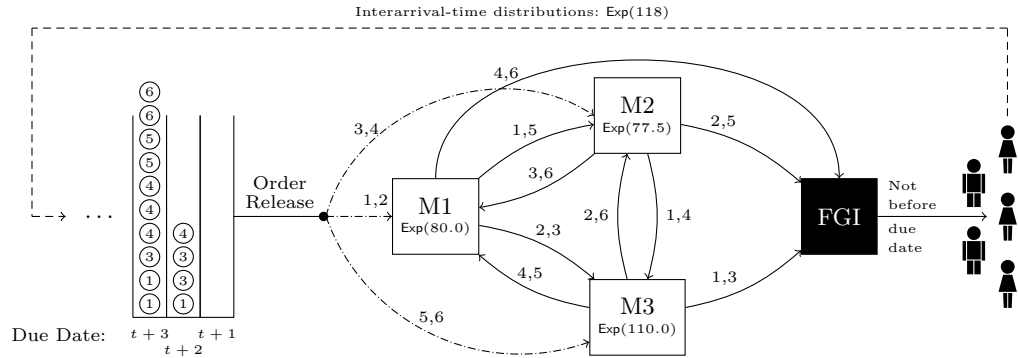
Interarrival-time distributions: Exp(118)

...

6
6
5
5
4
4
4
3
1
1

4
3
3
1

Due Date: $t+3$ $t+2$ $t+1$

Order Release

1,2

3,4

4,6

M1
Exp(80.0)

M2
Exp(77.5)

M3
Exp(110.0)

1,5

3,6

2,3

4,5

5,6

2,6

1,4

2,5

1,3

FGI

Not before due date